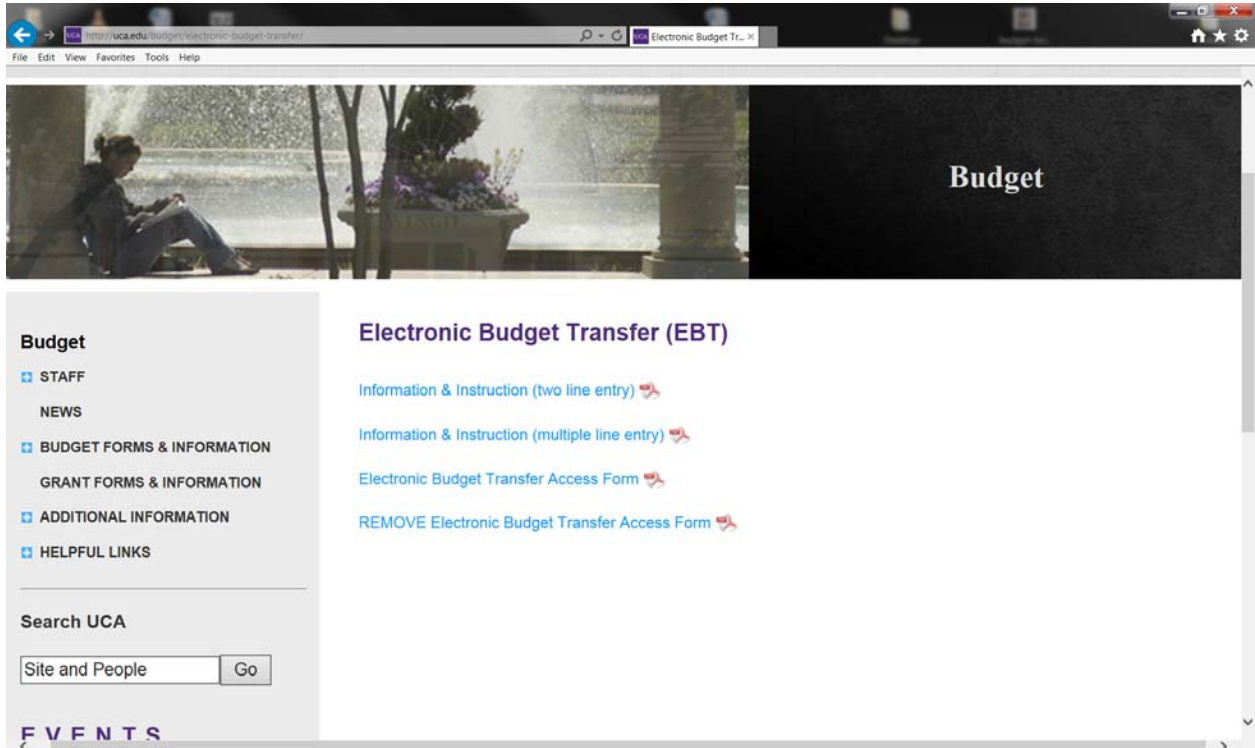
http://uca.edu/budget/electronic-budget-transfer/

Electronic Budget Tr...

File Edit View Favorites Tools Help

Budget

Budget

STAFF

NEWS

BUDGET FORMS & INFORMATION

GRANT FORMS & INFORMATION

ADDITIONAL INFORMATION

HELPFUL LINKS

Search UCA

Site and People

Go

EVENTS

Electronic Budget Transfer (EBT)

Information & Instruction (two line entry)

Information & Instruction (multiple line entry)

Electronic Budget Transfer Access Form

REMOVE Electronic Budget Transfer Access Form